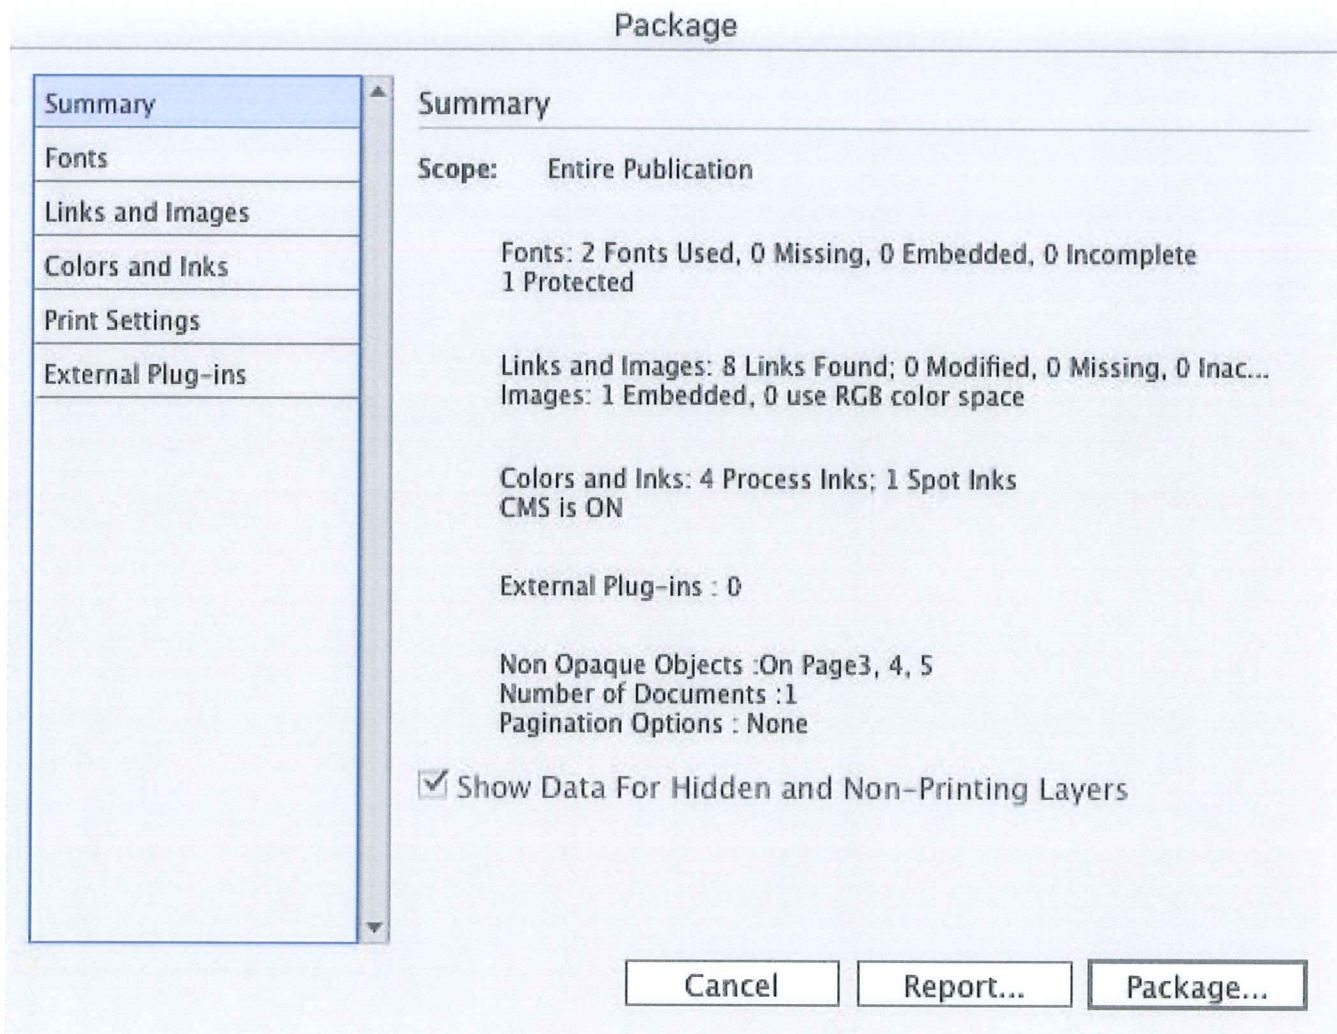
Package

Summary
Fonts
Links and Images
Colors and Inks
Print Settings
External Plug-ins

Summary

Scope: Entire Publication

Fonts: 2 Fonts Used, 0 Missing, 0 Embedded, 0 Incomplete
1 Protected

Links and Images: 8 Links Found; 0 Modified, 0 Missing, 0 Inac...
Images: 1 Embedded, 0 use RGB color space

Colors and Inks: 4 Process Inks; 1 Spot Inks
CMS is ON

External Plug-ins : 0

Non Opaque Objects :On Page3, 4, 5
Number of Documents :1
Pagination Options : None

Show Data For Hidden and Non-Printing Layers

Cancel Report... Package...